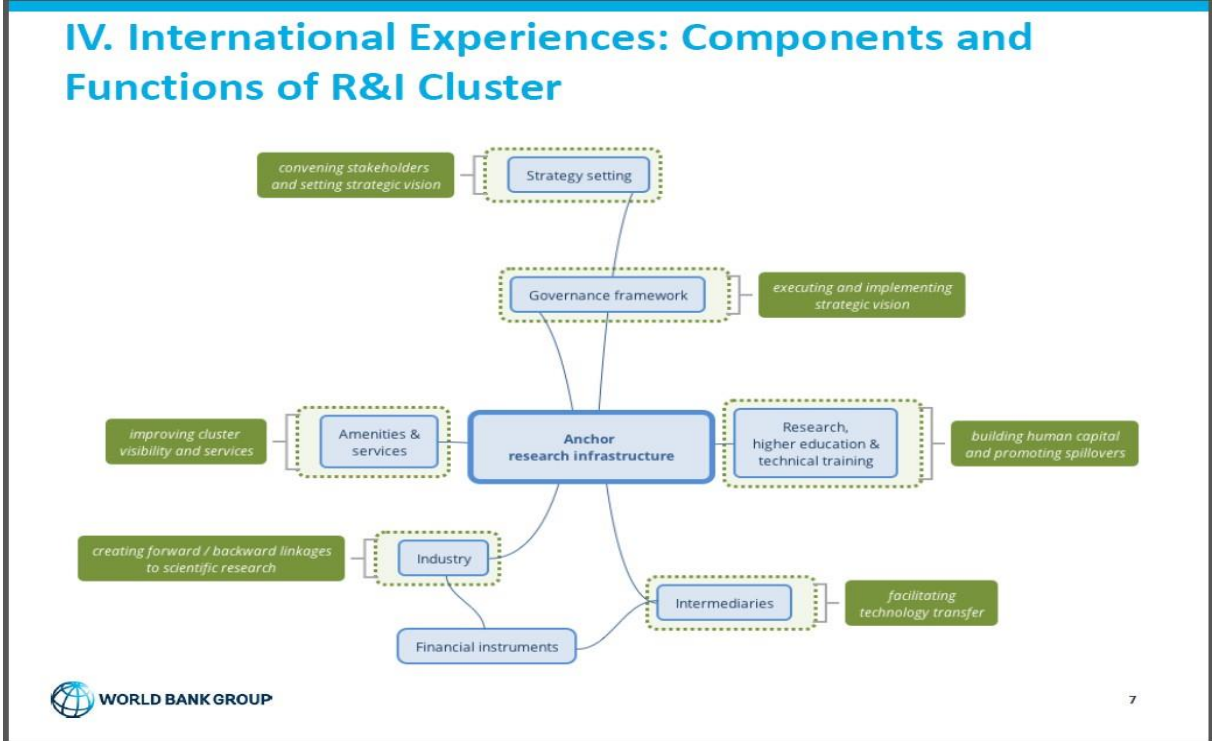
IV. International Experiences: Components and Functions of R&I Cluster

convening stakeholders and setting strategic vision

Strategy setting

Governance framework

executing and implementing strategic vision

improving cluster visibility and services

Amenities & services

Anchor research infrastructure

Research, higher education & technical training

building human capital and promoting spillovers

creating forward / backward linkages to scientific research

Industry

Intermediaries

facilitating technology transfer

Financial instruments

WORLD BANK GROUP

7